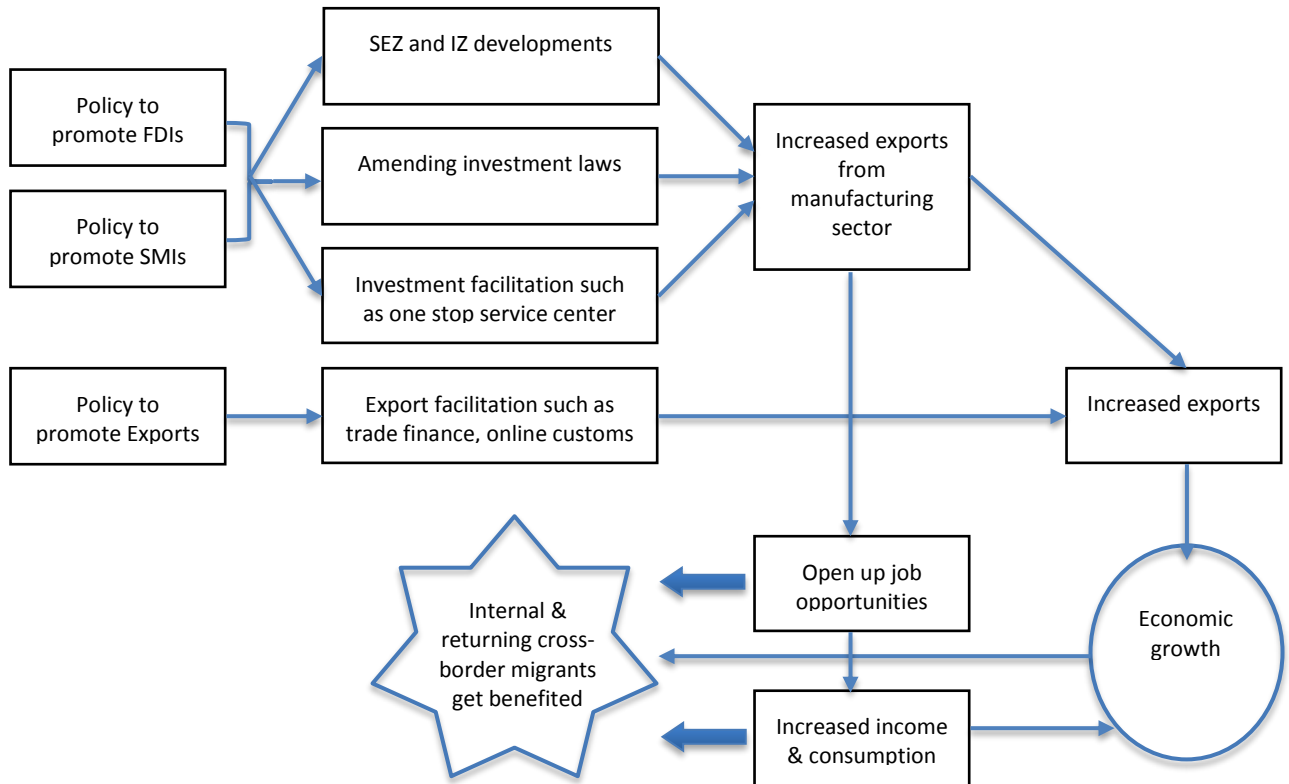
Policy to promote FDIs

Policy to promote SMIs

SEZ and IZ developments

Amending investment laws

Investment facilitation such as one stop service center

Increased exports from manufacturing sector

Policy to promote Exports

Export facilitation such as trade finance, online customs

Increased exports

Internal & returning cross-border migrants get benefited

Open up job opportunities

Economic growth

Increased income & consumption